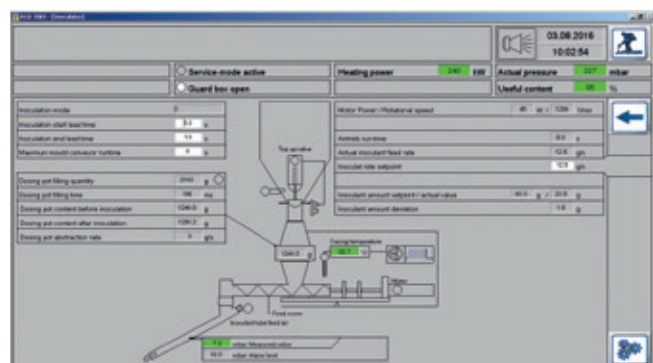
PLS 900 - [Inoculator]

03.08.2016
10:02:54

Service-mode active
Guard box open

Heating power 240 kW
Actual pressure 227 mbar
Useful content 95 %

Inoculation mode 0
Inoculation start lead time 5.0 s
Inoculation end lead time 1.0 s
Maximum mould conveyor runtime 0 s

Dosing pot filling quantity 2000 g
Dosing pot filling time 190 ms
Dosing pot content before inoculation 1240.0 g
Dosing pot content after inoculation 1230.0 g
Dosing pot abstraction rate 0 g/s

Motor Power / Rotational speed 45 W / 1234 1/min
Activity run-time 0.0 s
Actual inoculant feed rate 12.6 g/s
Inoculant rate setpoint 12.5 g/s
Inoculant amount setpoint / actual value 60.0 g / 20.0 g
Inoculant amount deviation 1.6 g

Top sensor
Dosing temperature
32.7
1240.0 g
Feed screw
Inoculant tube feed air
7.8 mbar Measured value
10.0 mbar Alarm limit